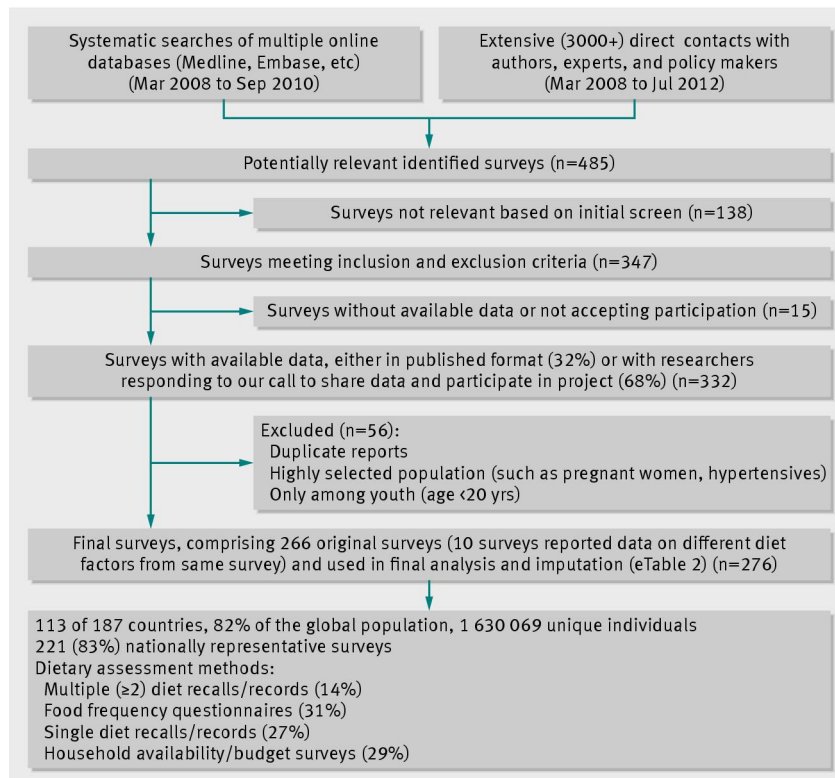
Systematic searches of multiple online databases (Medline, Embase, etc) (Mar 2008 to Sep 2010)

Extensive (3000+) direct contacts with authors, experts, and policy makers (Mar 2008 to Jul 2012)

Potentially relevant identified surveys (n=485)

Surveys not relevant based on initial screen (n=138)

Surveys meeting inclusion and exclusion criteria (n=347)

Surveys without available data or not accepting participation (n=15)

Surveys with available data, either in published format (32%) or with researchers responding to our call to share data and participate in project (68%) (n=332)

Excluded (n=56):
Duplicate reports
Highly selected population (such as pregnant women, hypertensives)
Only among youth (age <20 yrs)

Final surveys, comprising 266 original surveys (10 surveys reported data on different diet factors from same survey) and used in final analysis and imputation (eTable 2) (n=276)

113 of 187 countries, 82% of the global population, 1 630 069 unique individuals
221 (83%) nationally representative surveys
Dietary assessment methods:
Multiple (≥2) diet recalls/records (14%)
Food frequency questionnaires (31%)
Single diet recalls/records (27%)
Household availability/budget surveys (29%)